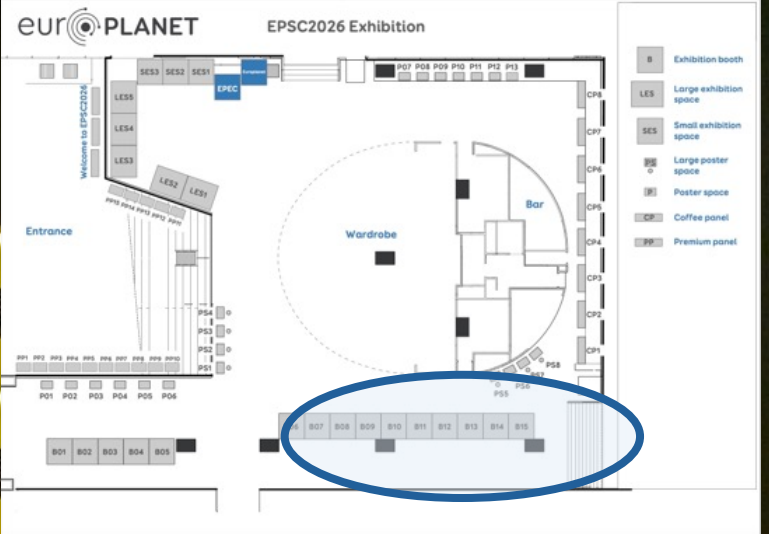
europlanet

EPSC2026 Exhibition

SES3 SES2 SES1 Europlanet EPEC

P07 P08 P09 P10 P11 P12 P13

LES5 LES4 LES3

Welcome to EPSC2026

LES2 LES1

PP15 PP14 PP13 PP12 PP11

Entrance

Wardrobe

Bar

CP8 CP7 CP6 CP5 CP4 CP3 CP2 CP1

PS4 PS3 PS2 PS1

PP1 PP2 PP3 PP4 PP5 PP6 PP7 PP8 PP9 PP10

P01 P02 P03 P04 P05 P06

PS8 PS7 PS6 PS5

B01 B02 B03 B04 B05

B06 B07 B08 B09 B10 B11 B12 B13 B14 B15

B Exhibition booth
LES Large exhibition space
SES Small exhibition space
PS Large poster space
P Poster space
CP Coffee panel
PP Premium panel